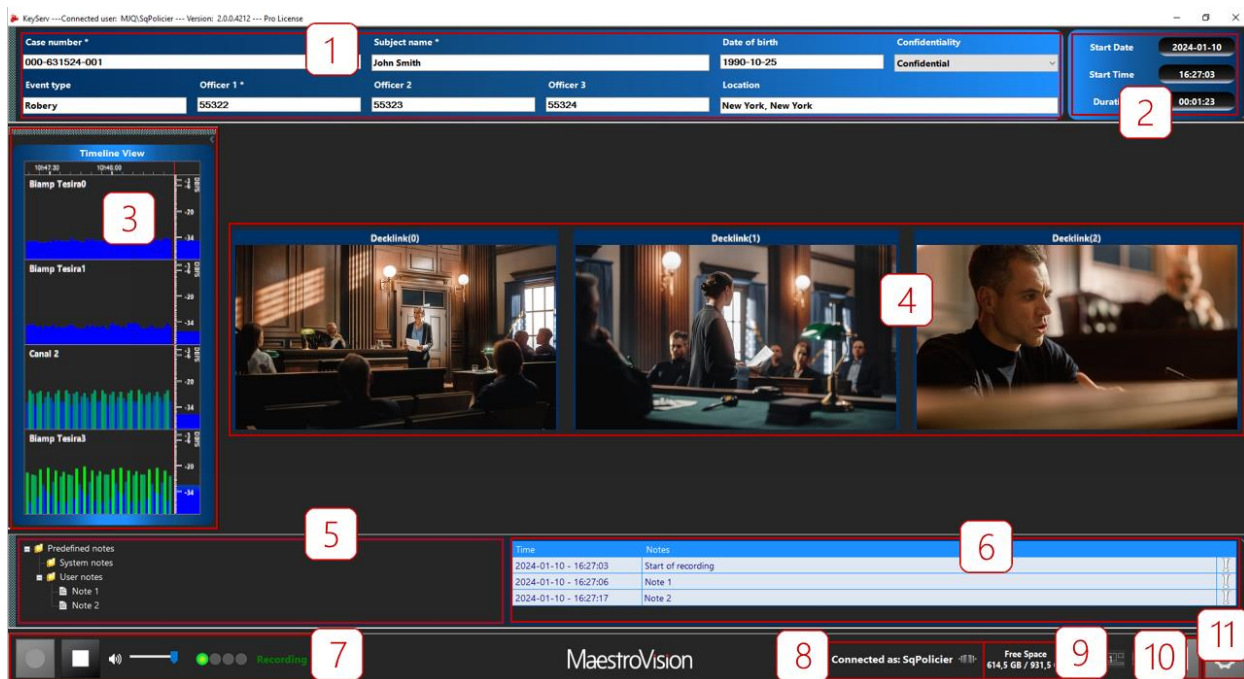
KeyServ ---Connected user: MJQ\SqPolicier --- Version: 2.0.0.4212 --- Pro License

Case number *
000-631524-001
Subject name *
John Smith
Date of birth
1990-10-25
Confidentiality
Confidential
Event type
Robery
Officer 1 *
55322
Officer 2
55323
Officer 3
55324
Location
New York, New York

1

Start Date 2024-01-10
Start Time 16:27:03
Durati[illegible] 00:01:23

2

Timeline View
10:47:30 10:48:00
Biamp Tesira0
-20
-34
Biamp Tesira1
-20
-34
Canal 2
-20
-34
Biamp Tesira3
-20
-34

3

Decklink(0)
Decklink(1)
Decklink(2)

4

Predefined notes
System notes
User notes
Note 1
Note 2

5

| Time | Notes |
|---|---|
| 2024-01-10 - 16:27:03 | Start of recording |
| 2024-01-10 - 16:27:06 | Note 1 |
| 2024-01-10 - 16:27:17 | Note 2 |

6

Recording

7

MaestroVision

Connected as: SqPolicier

8

Free Space
614,5 GB / 931,5 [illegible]

9

10

11